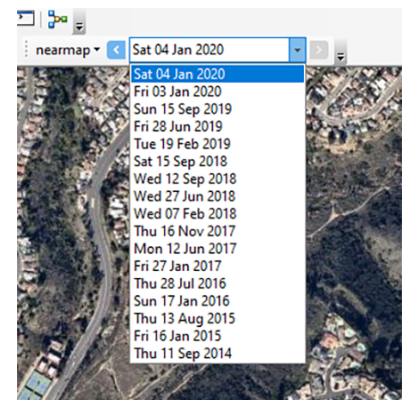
nearmap ▾

Sat 04 Jan 2020

Sat 04 Jan 2020
Fri 03 Jan 2020
Sun 15 Sep 2019
Fri 28 Jun 2019
Tue 19 Feb 2019
Sat 15 Sep 2018
Wed 12 Sep 2018
Wed 27 Jun 2018
Wed 07 Feb 2018
Thu 16 Nov 2017
Mon 12 Jun 2017
Fri 27 Jan 2017
Thu 28 Jul 2016
Sun 17 Jan 2016
Thu 13 Aug 2015
Fri 16 Jan 2015
Thu 11 Sep 2014